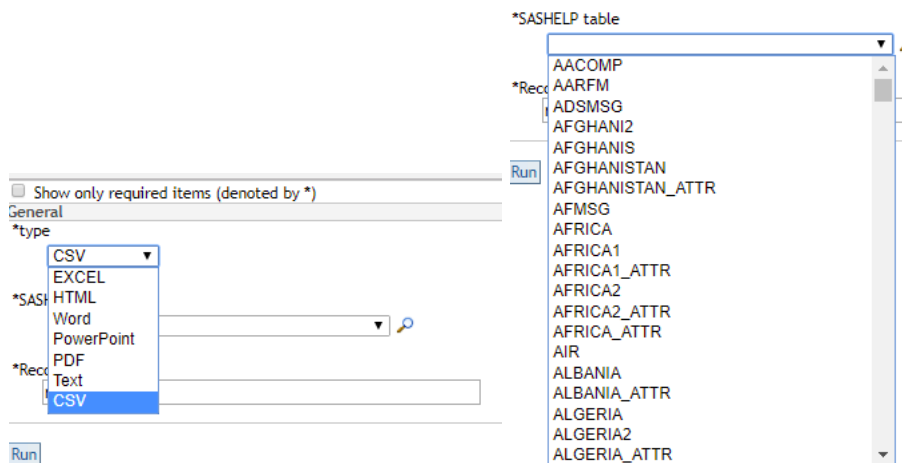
Show only required items (denoted by *)

General

*type

CSV

EXCEL
HTML
Word
PowerPoint
PDF
Text
CSV

*SASH

*Reco

Run

*SASHELP table

*Reco

Run

AACOMP
AARFM
ADSMSG
AFGHANI2
AFGHANIS
AFGHANISTAN
AFGHANISTAN_ATTR
AFMSG
AFRICA
AFRICA1
AFRICA1_ATTR
AFRICA2
AFRICA2_ATTR
AFRICA_ATTR
AIR
ALBANIA
ALBANIA_ATTR
ALGERIA
ALGERIA2
ALGERIA_ATTR